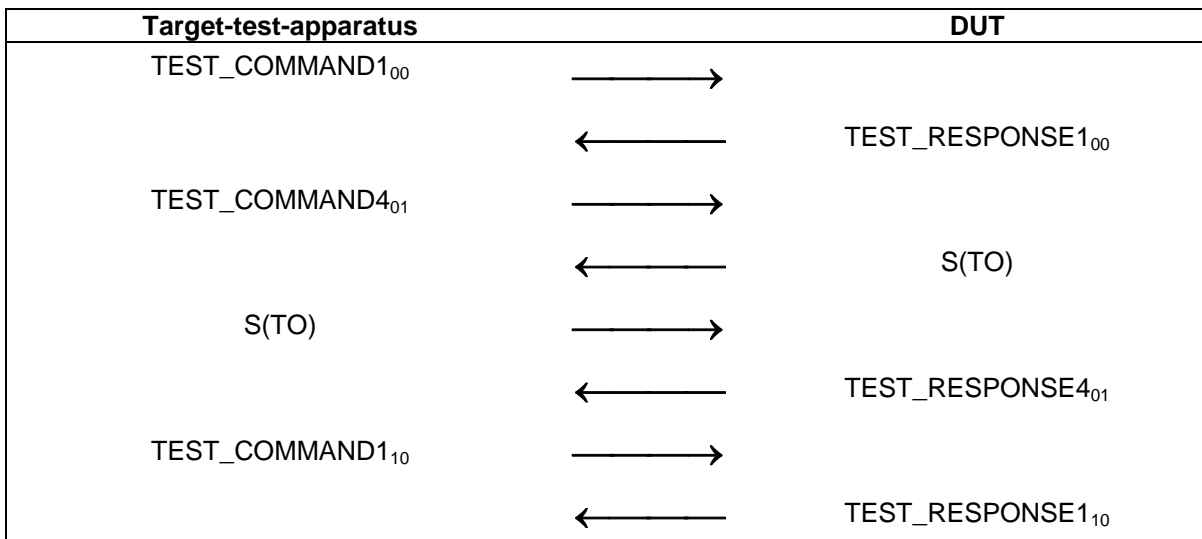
| Target-test-apparatus | | DUT |
|---|---|---|
| $TEST\_COMMAND1_{00}$ | → | |
| | ← | $TEST\_RESPONSE1_{00}$ |
| $TEST\_COMMAND4_{01}$ | → | |
| | ← | S(TO) |
| S(TO) | → | |
| | ← | $TEST\_RESPONSE4_{01}$ |
| $TEST\_COMMAND1_{10}$ | → | |
| | ← | $TEST\_RESPONSE1_{10}$ |